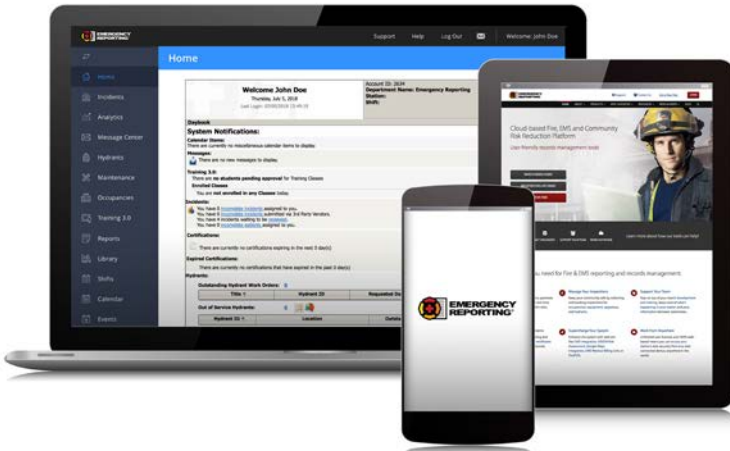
EMERGENCY REPORTING

Support Help Log Out Welcome: John Doe

Home

Home
Incidents
Analytics
Message Center
Hydrants
Maintenance
Occupancies
Training 3.0
Reports
Library
Shifts
Calendar
Events

Welcome John Doe
Thursday, July 5, 2018

Account ID: 2634
Department Name: Emergency Reporting
Station:
Shift:

Daybook

System Notifications:

Calendar Items:
There are currently no miscellaneous calendar items to display.

Messages:
There are no new messages to display.

Training 3.0:
There are no students pending approval for Training Classes
Enrolled Classes
You are not enrolled in any Classes today.

Incidents:
You have 0 incomplete incidents assigned to you.
You have 0 incomplete incidents submitted via 3rd Party Vendors.
You have 4 incidents waiting to be reviewed.
You have 0 incomplete patients assigned to you.

Certifications:
There are currently no certifications expiring in the next 0 day(s)

Expired Certifications:
There are currently no certifications that have expired in the past 0 day(s)

Hydrants:
Outstanding Hydrant Work Orders: 6

| Title | Hydrant ID | Requested On |
|---|---|---|

Out of Service Hydrants: 6

| Hydrant ID | Location | Outsta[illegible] |
|---|---|---|

EMERGENCY REPORTING

Cloud-based Fire, EMS and Community Risk Reduction Platform
User-friendly records management tools

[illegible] you need for Fire & EMS reporting and records management.